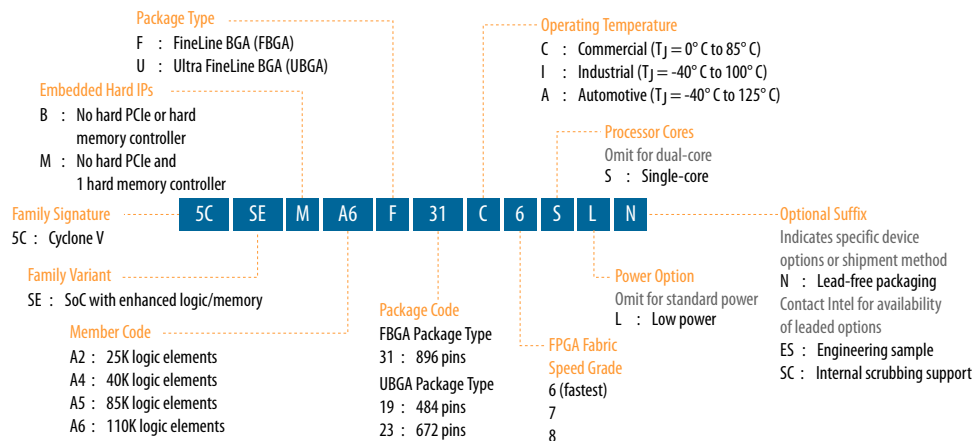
Package Type
F : FineLine BGA (FBGA)
U : Ultra FineLine BGA (UBGA)

Operating Temperature
C : Commercial ($T_J$ = 0° C to 85° C)
I : Industrial ($T_J$ = -40° C to 100° C)
A : Automotive ($T_J$ = -40° C to 125° C)

Embedded Hard IPs
B : No hard PCIe or hard memory controller
M : No hard PCIe and 1 hard memory controller

Processor Cores
Omit for dual-core
S : Single-core

Family Signature
5C : Cyclone V

| 5C | SE | M | A6 | F | 31 | C | 6 | S | L | N |
|---|---|---|---|---|---|---|---|---|---|---|

Optional Suffix
Indicates specific device options or shipment method
N : Lead-free packaging
Contact Intel for availability of leaded options
ES : Engineering sample
SC : Internal scrubbing support

Family Variant
SE : SoC with enhanced logic/memory

Power Option
Omit for standard power
L : Low power

Package Code
FBGA Package Type
31 : 896 pins
UBGA Package Type
19 : 484 pins
23 : 672 pins

Member Code
A2 : 25K logic elements
A4 : 40K logic elements
A5 : 85K logic elements
A6 : 110K logic elements

FPGA Fabric Speed Grade
6 (fastest)
7
8